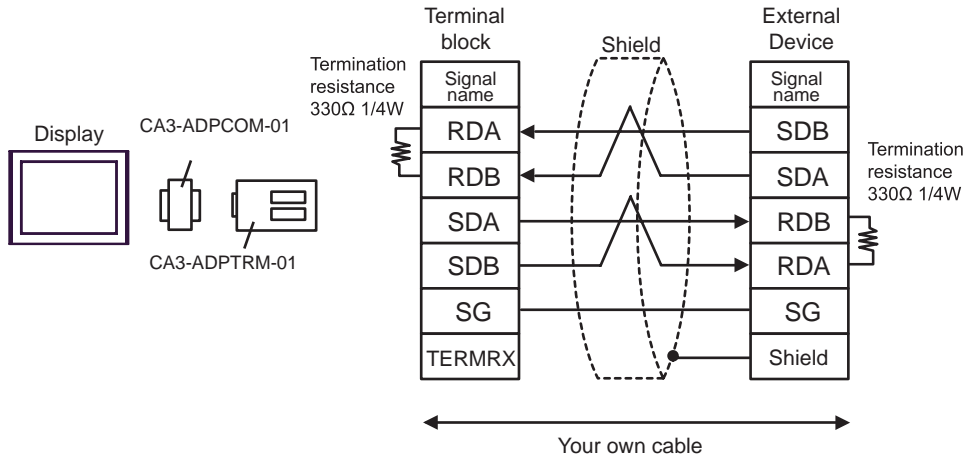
Display

CA3-ADPCOM-01

CA3-ADPTRM-01

Termination resistance 330Ω 1/4W

Terminal block

| Signal name |
|---|
| RDA |
| RDB |
| SDA |
| SDB |
| SG |
| TERMRX |

Shield

External Device

| Signal name |
|---|
| SDB |
| SDA |
| RDB |
| RDA |
| SG |
| Shield |

Termination resistance 330Ω 1/4W

Your own cable